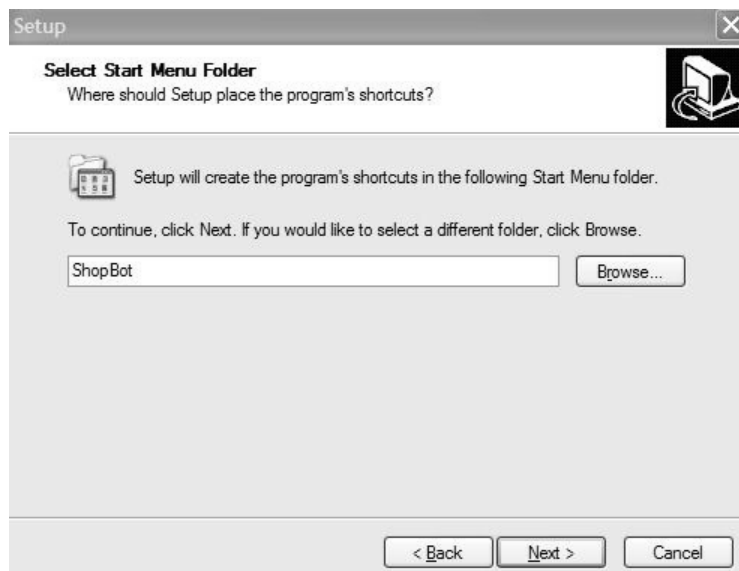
Setup

Select Start Menu Folder
Where should Setup place the program's shortcuts?

Setup will create the program's shortcuts in the following Start Menu folder.

To continue, click Next. If you would like to select a different folder, click Browse.

ShopBot

Browse...

< Back

Next >

Cancel